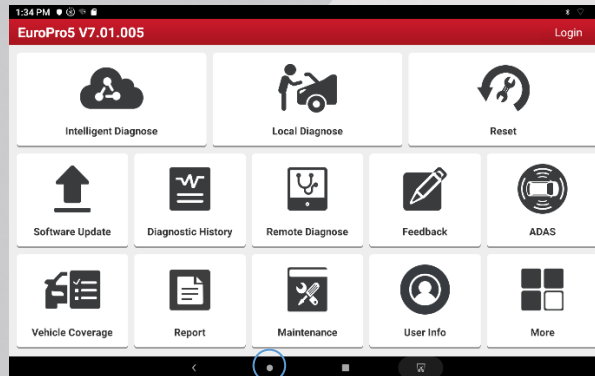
1:34 PM

EuroPro5 V7.01.005

Login

Intelligent Diagnose

Local Diagnose

Reset

Software Update

Diagnostic History

Remote Diagnose

Feedback

ADAS

Vehicle Coverage

Report

Maintenance

User Info

More